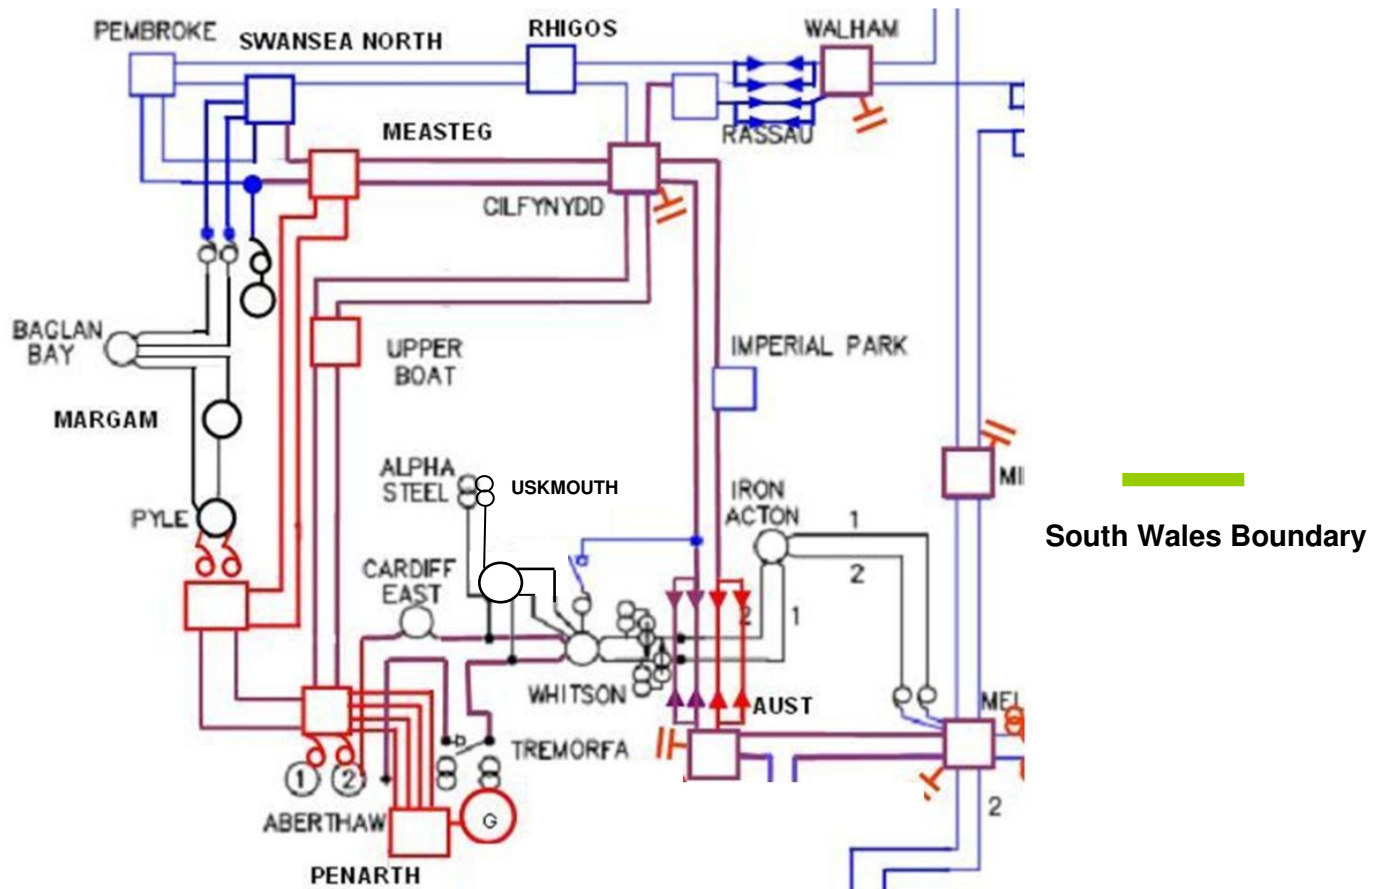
PEMBROKE
SWANSEA NORTH
RHIGOS
WALHAM
RASSAU
MEASTEG
CILFYNYDD
BAGLAN BAY
MARGAM
UPPER BOAT
IMPERIAL PARK
PYLE
ALPHA STEEL
USKMOUTH
IRON ACTON
1
2
MI
South Wales Boundary
CARDIFF EAST
2
1
WHITSON
AUST
MEL
TREMORFA
1
2
ABERTHAW
G
2
PENARTH